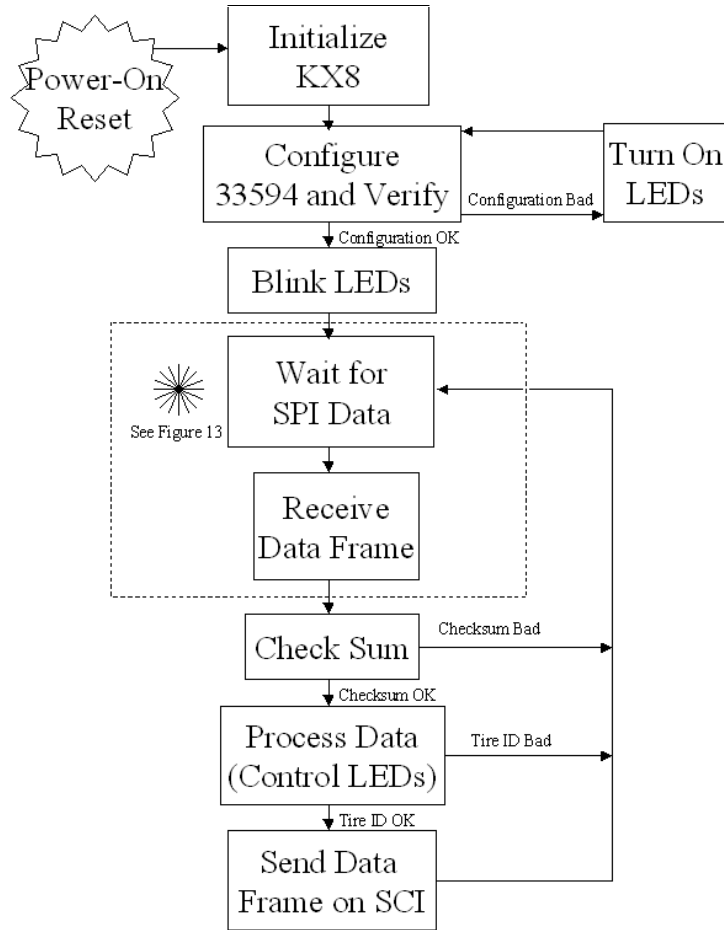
Power-On Reset

Initialize KX8

Configure 33594 and Verify

Configuration Bad

Turn On LEDs

Configuration OK

Blink LEDs

See Figure 13

Wait for SPI Data

Receive Data Frame

Check Sum

Checksum Bad

Checksum OK

Process Data (Control LEDs)

Tire ID Bad

Tire ID OK

Send Data Frame on SCI